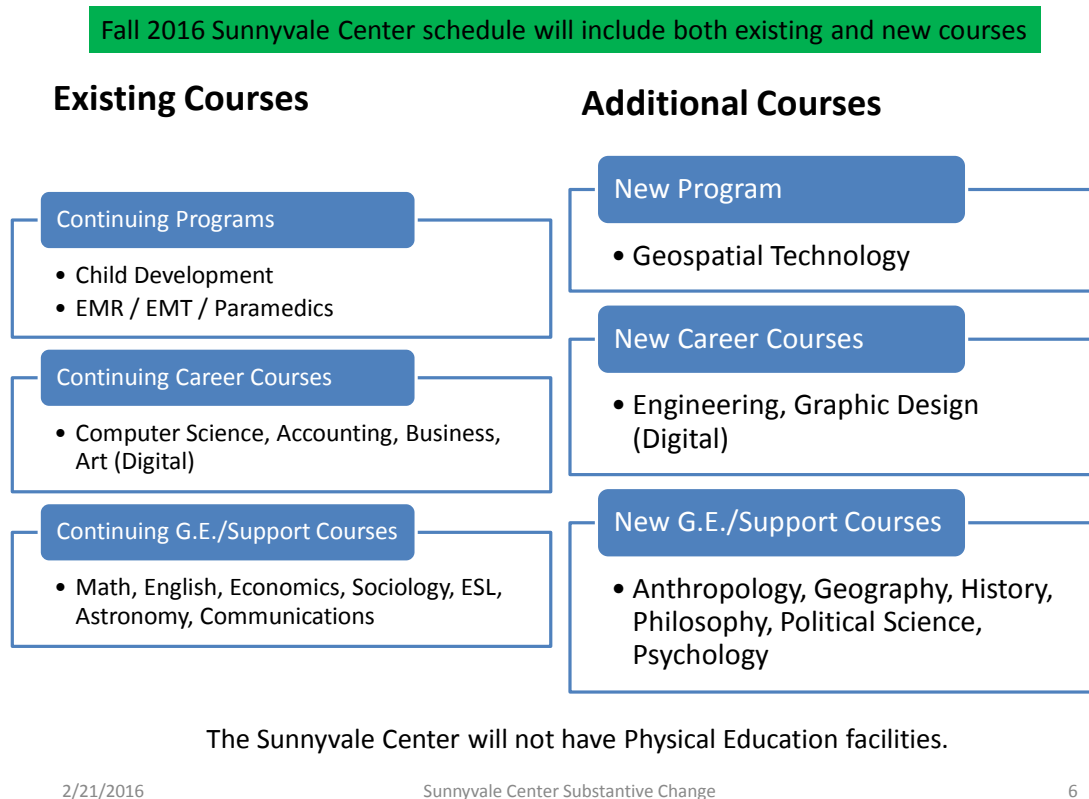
Fall 2016 Sunnyvale Center schedule will include both existing and new courses

Existing Courses

Continuing Programs

• Child Development
• EMR / EMT / Paramedics

Continuing Career Courses

• Computer Science, Accounting, Business, Art (Digital)

Continuing G.E./Support Courses

• Math, English, Economics, Sociology, ESL, Astronomy, Communications

Additional Courses

New Program

• Geospatial Technology

New Career Courses

• Engineering, Graphic Design (Digital)

New G.E./Support Courses

• Anthropology, Geography, History, Philosophy, Political Science, Psychology

The Sunnyvale Center will not have Physical Education facilities.

2/21/2016 Sunnyvale Center Substantive Change 6